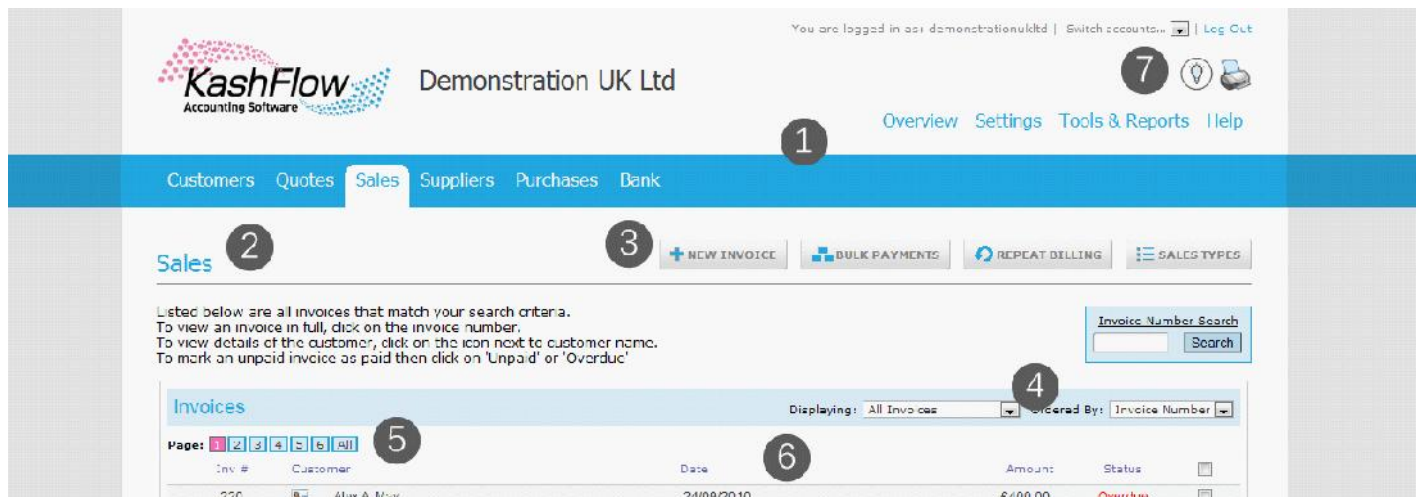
You are logged in as: demonstrationukltd | Switch accounts... | Log Out

KashFlow
Accounting Software

Demonstration UK Ltd

7

Overview Settings Tools & Reports Help

1

Customers Quotes Sales Suppliers Purchases Bank

2

Sales

3

NEW INVOICE BULK PAYMENTS REPEAT BILLING SALES TYPES

Listed below are all invoices that match your search criteria.
To view an invoice in full, click on the invoice number.
To view details of the customer, click on the icon next to customer name.
To mark an unpaid invoice as paid then click on 'Unpaid' or 'Overdue'

Invoice Number Search
Search

4

Invoices

Displaying: All Invoices Ordered By: Invoice Number

Page: 1 2 3 4 5 6 All

5

6

| Inv # | Customer | Date | Amount | Status |
|---|---|---|---|---|
| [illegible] | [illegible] | 24/09/2010 | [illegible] | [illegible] |